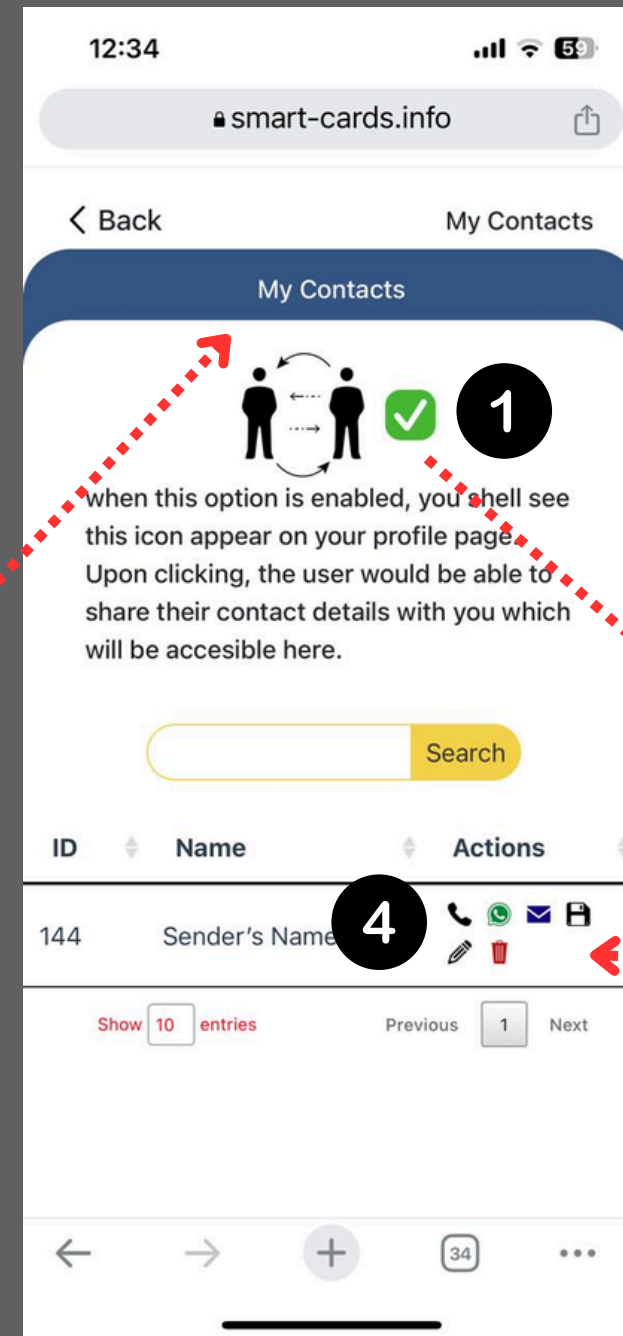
12:34

59

smart-cards.info

< Back

My Contacts

My Contacts

1

when this option is enabled, you shell see this icon appear on your profile page. Upon clicking, the user would be able to share their contact details with you which will be accesible here.

Search

| ID | Name | Actions |
|---|---|---|
| 144 | Sender's Name | |

4

Show 10 entries

Previous 1 Next

34